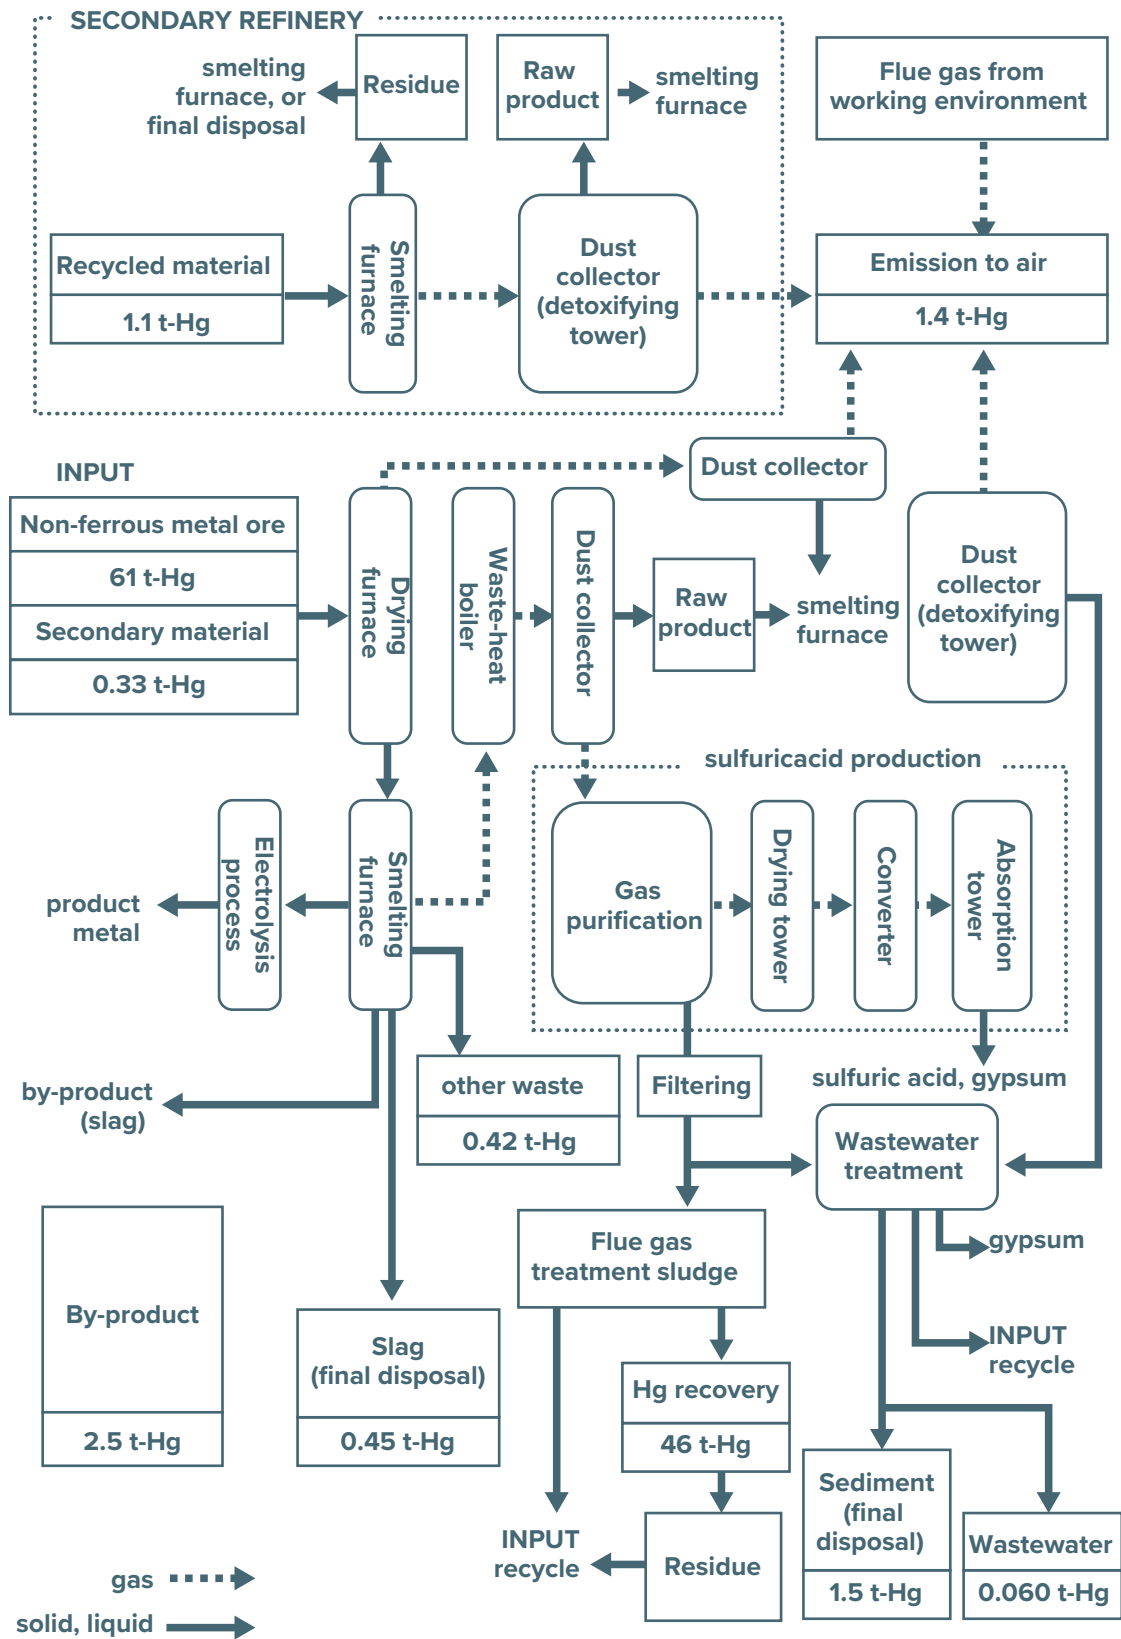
SECONDARY REFINERY

smelting furnace, or final disposal

Residue

Raw product

smelting furnace

Flue gas from working environment

Recycled material

1.1 t-Hg

Smelting furnace

Dust collector (detoxifying tower)

Emission to air

1.4 t-Hg

INPUT

Dust collector

Non-ferrous metal ore

61 t-Hg

Secondary material

0.33 t-Hg

Drying furnace

Waste-heat boiler

Dust collector

Raw product

smelting furnace

Dust collector (detoxifying tower)

sulfuricacid production

product metal

Electrolysis process

Smelting furnace

Gas purification

Drying tower

Converter

Absorption tower

by-product (slag)

other waste

0.42 t-Hg

Filtering

sulfuric acid, gypsum

Wastewater treatment

gypsum

Flue gas treatment sludge

By-product

2.5 t-Hg

Slag (final disposal)

0.45 t-Hg

Hg recovery

46 t-Hg

INPUT recycle

INPUT recycle

Residue

Sediment (final disposal)

1.5 t-Hg

Wastewater

0.060 t-Hg

gas

solid, liquid